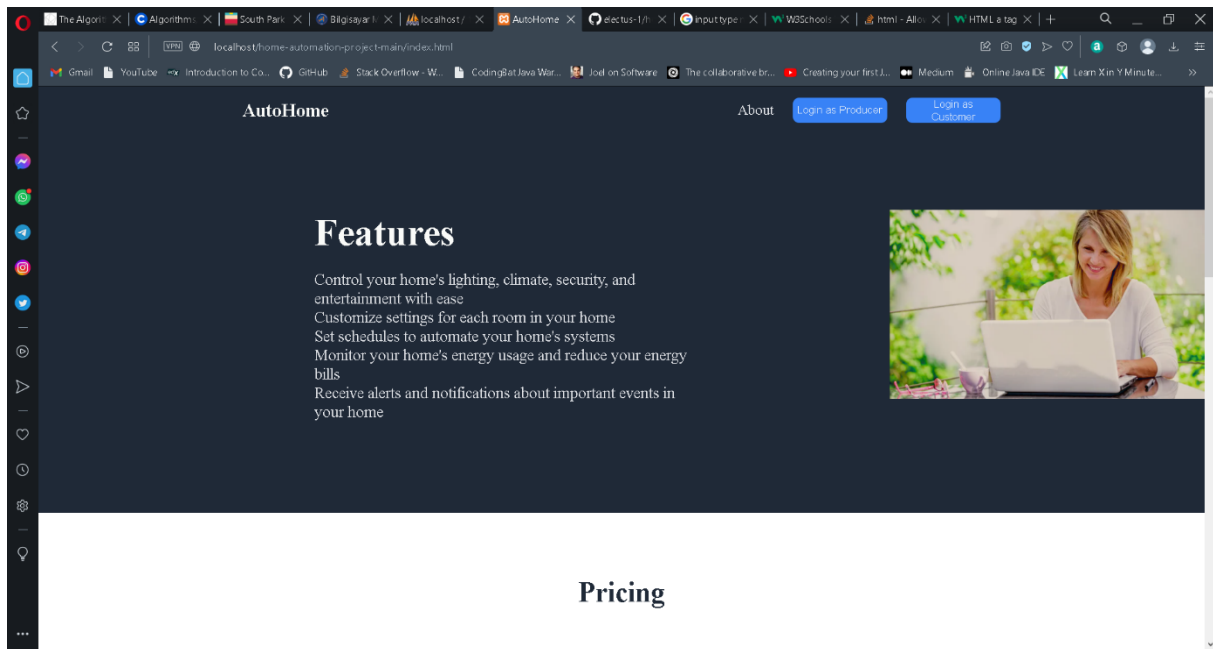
The Algorit | Algorithms | South Park | Bilgisayar | localhost | AutoHome | electus-1/ | input type | W3Schools | html - Allo | HTML a tag

VPN localhost/home-automation-project-main/index.html

Gmail | YouTube | Introduction to Co... | GitHub | Stack Overflow - W... | CodingBat Java War... | Joel on Software | The collaborative br... | Creating your first J... | Medium | Online Java IDE | Learn X in Y Minute...

AutoHome

About

Login as Producer

Login as Customer

Features

Control your home's lighting, climate, security, and entertainment with ease
Customize settings for each room in your home
Set schedules to automate your home's systems
Monitor your home's energy usage and reduce your energy bills
Receive alerts and notifications about important events in your home

Pricing